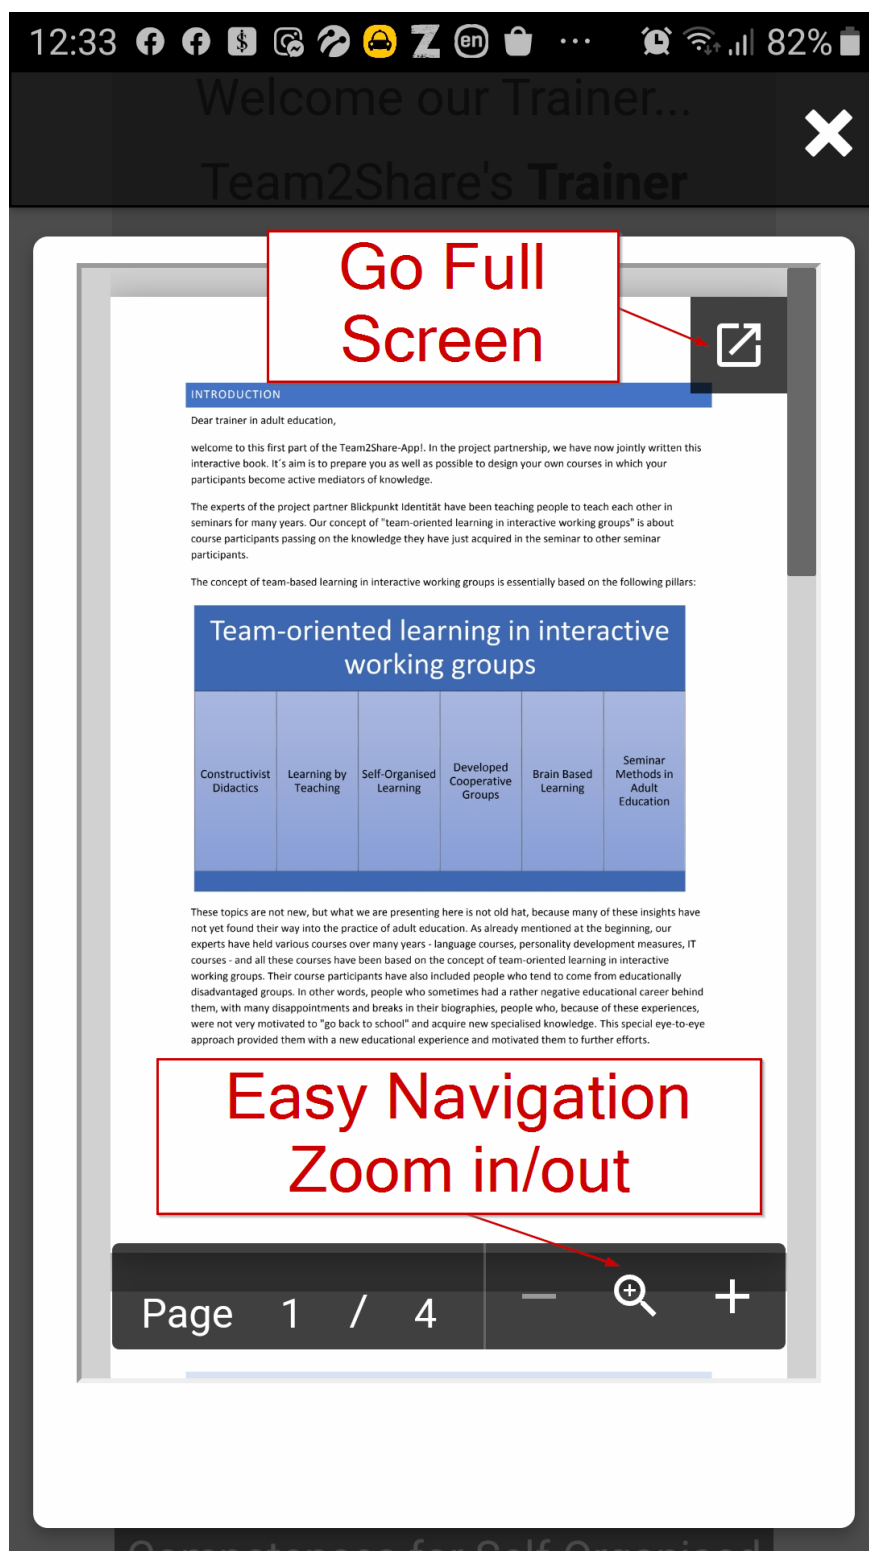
12:33 82%

Welcome our Trainer...

Team2Share's **Trainer**

Go Full Screen

INTRODUCTION

Dear trainer in adult education,

welcome to this first part of the Team2Share-App!. In the project partnership, we have now jointly written this interactive book. It´s aim is to prepare you as well as possible to design your own courses in which your participants become active mediators of knowledge.

The experts of the project partner Blickpunkt Identität have been teaching people to teach each other in seminars for many years. Our concept of "team-oriented learning in interactive working groups" is about course participants passing on the knowledge they have just acquired in the seminar to other seminar participants.

The concept of team-based learning in interactive working groups is essentially based on the following pillars:

Team-oriented learning in interactive working groups

| Constructivist Didactics | Learning by Teaching | Self-Organised Learning | Developed Cooperative Groups | Brain Based Learning | Seminar Methods in Adult Education |
|---|---|---|---|---|---|

These topics are not new, but what we are presenting here is not old hat, because many of these insights have not yet found their way into the practice of adult education. As already mentioned at the beginning, our experts have held various courses over many years - language courses, personality development measures, IT courses - and all these courses have been based on the concept of team-oriented learning in interactive working groups. Their course participants have also included people who tend to come from educationally disadvantaged groups. In other words, people who sometimes had a rather negative educational career behind them, with many disappointments and breaks in their biographies, people who, because of these experiences, were not very motivated to "go back to school" and acquire new specialised knowledge. This special eye-to-eye approach provided them with a new educational experience and motivated them to further efforts.

Easy Navigation Zoom in/out

Page 1 / 4

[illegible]